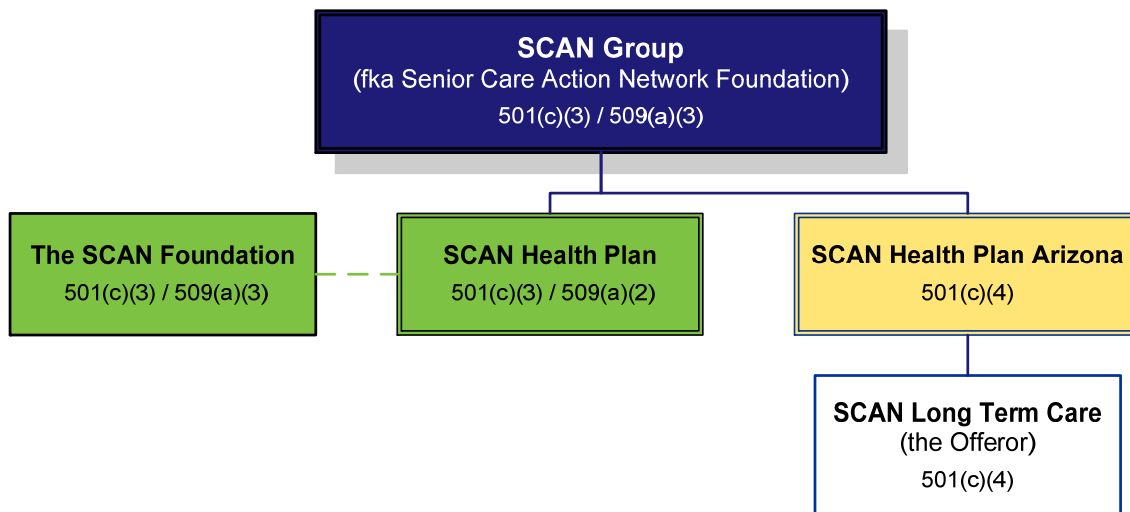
SCAN Group
(fka Senior Care Action Network Foundation)
501(c)(3) / 509(a)(3)

The SCAN Foundation
501(c)(3) / 509(a)(3)

SCAN Health Plan
501(c)(3) / 509(a)(2)

SCAN Health Plan Arizona
501(c)(4)

SCAN Long Term Care
(the Offeror)
501(c)(4)